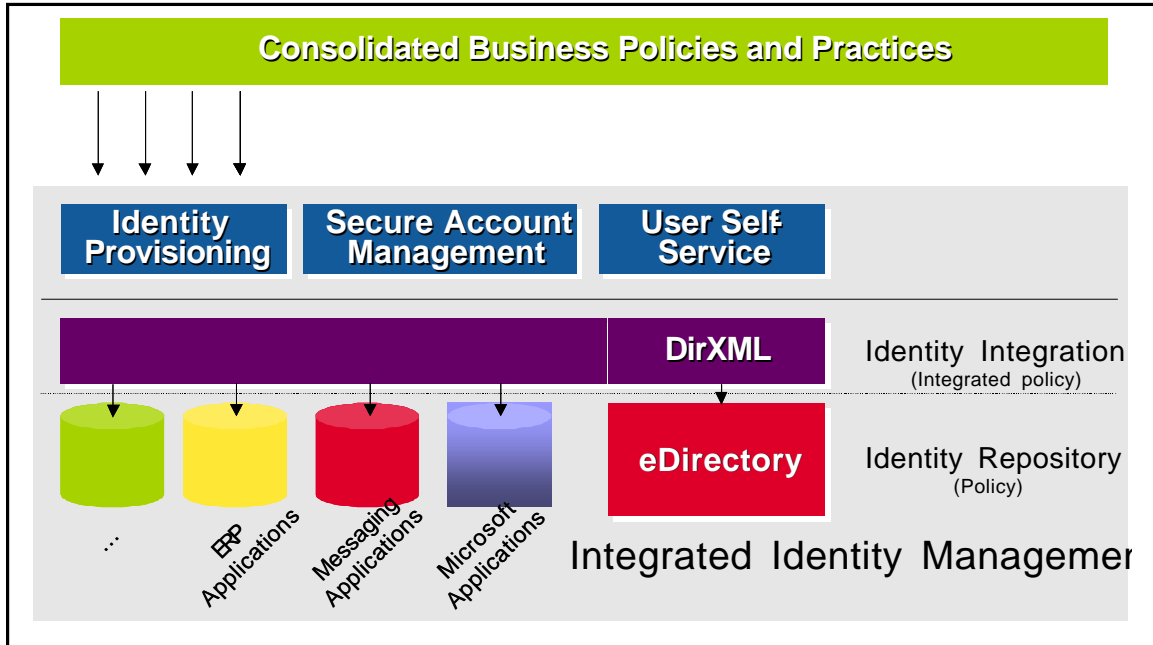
Consolidated Business Policies and Practices

Identity Provisioning

Secure Account Management

User Self Service

DirXML

Identity Integration
(Integrated policy)

eDirectory

Identity Repository
(Policy)

...

ERP Applications

Messaging Applications

Microsoft Applications

Integrated Identity Managemen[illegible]